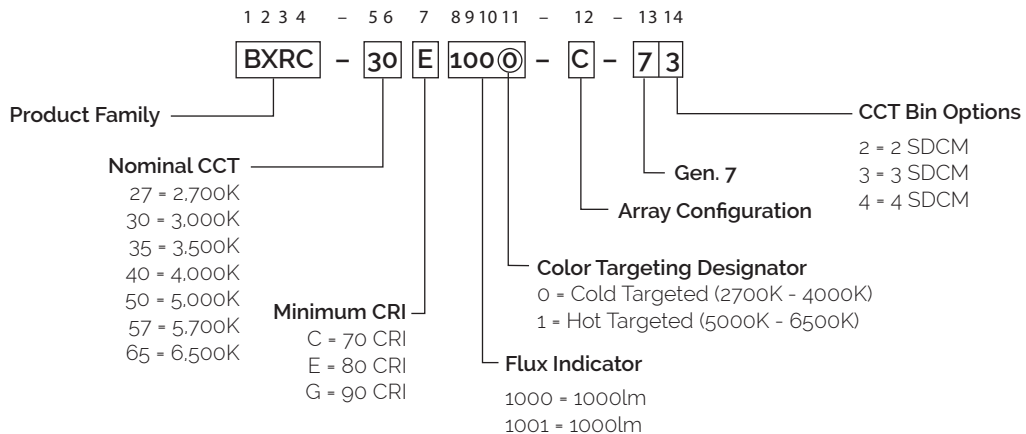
1 2 3 4 – 5 6 7 8 9 10 11 – 12 – 13 14

BXRC – 30 E 100 0 – C – 7 3

Product Family

Nominal CCT
27 = 2,700K
30 = 3,000K
35 = 3,500K
40 = 4,000K
50 = 5,000K
57 = 5,700K
65 = 6,500K

Minimum CRI
C = 70 CRI
E = 80 CRI
G = 90 CRI

Flux Indicator
1000 = 1000lm
1001 = 1000lm

Color Targeting Designator
0 = Cold Targeted (2700K - 4000K)
1 = Hot Targeted (5000K - 6500K)

Array Configuration

Gen. 7

CCT Bin Options
2 = 2 SDCM
3 = 3 SDCM
4 = 4 SDCM